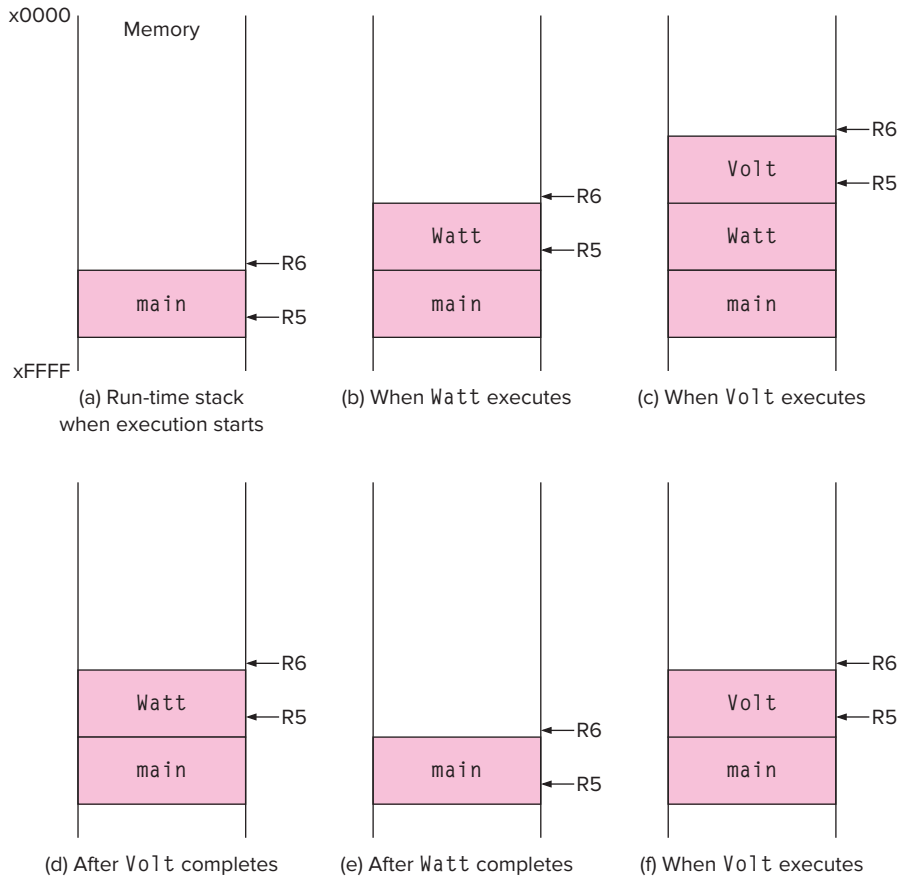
x0000

Memory

main

R6

R5

xFFFF

(a) Run-time stack when execution starts

Watt

main

R6

R5

(b) When Watt executes

Volt

Watt

main

R6

R5

(c) When Volt executes

Watt

main

R6

R5

(d) After Volt completes

main

R6

R5

(e) After Watt completes

Volt

main

R6

R5

(f) When Volt executes